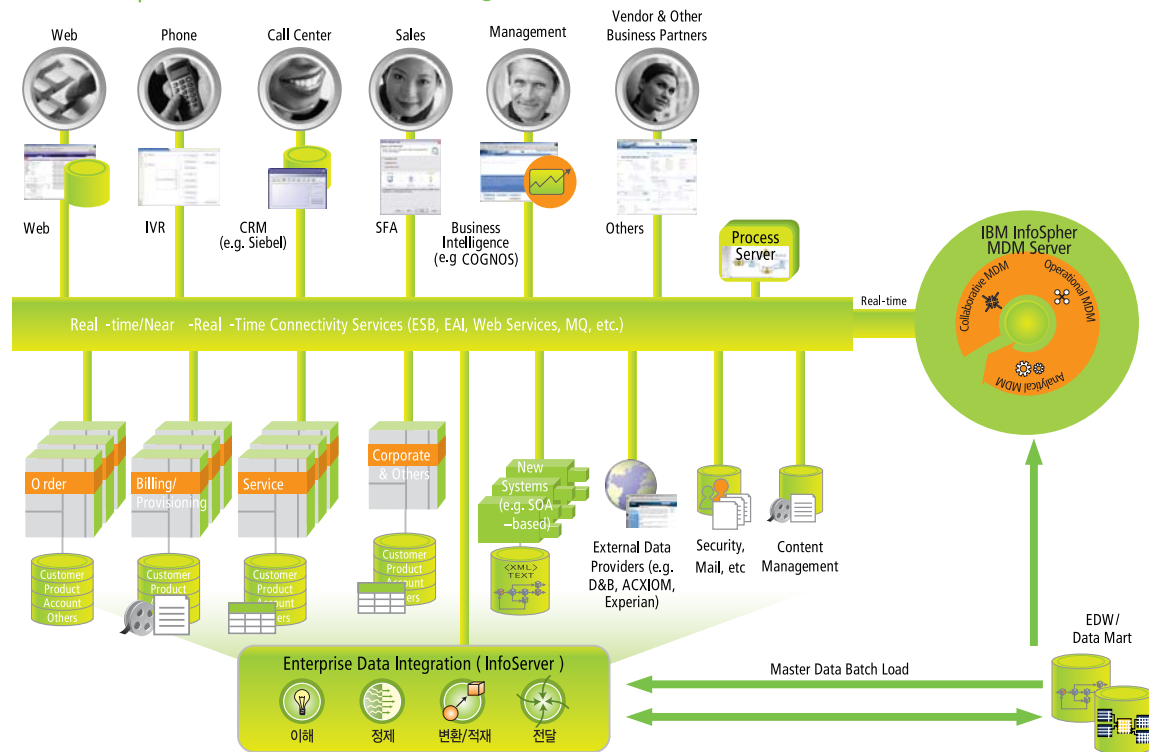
Web Phone Call Center Sales Management Vendor & Other Business Partners

Web IVR CRM (e.g. Siebel) SFA Business Intelligence (e.g COGNOS) Others

Process Server

Real-time

IBM InfoSpher MDM Server

Collaborative MDM Operational MDM Analytical MDM

Real -time/Near -Real -Time Connectivity Services (ESB, EAI, Web Services, MQ, etc.)

Order Billing/ Provisioning Service Corporate & Others

New Systems (e.g. SOA –based)

<XML> TEXT

Customer Product Account Others

Customer Product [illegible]

Customer Product Account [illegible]ers

Customer Product Account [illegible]ers

External Data Providers (e.g. D&B, ACXIOM, Experian)

Security, Mail, etc

Content Management

EDW / Data Mart

Enterprise Data Integration ( InfoServer )

이해 정제 변환/적재 전달

Master Data Batch Load